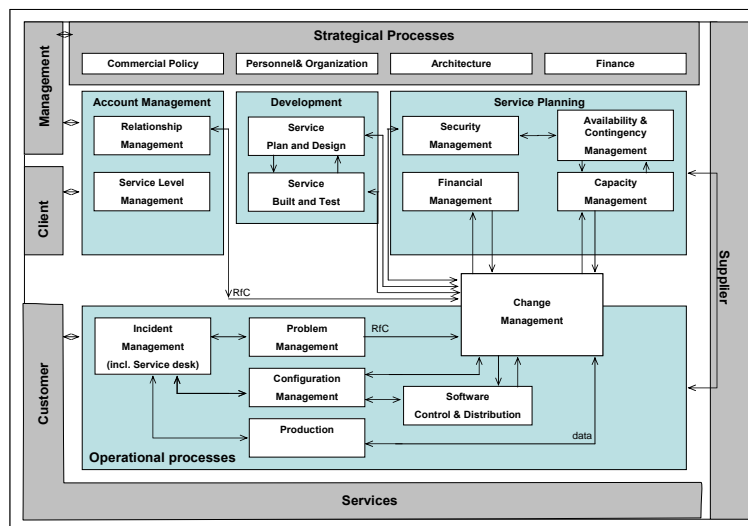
Strategical Processes

Commercial Policy

Personnel& Organization

Architecture

Finance

Management

Account Management

Relationship Management

Service Level Management

Development

Service Plan and Design

Service Built and Test

Service Planning

Security Management

Availability & Contingency Management

Financial Management

Capacity Management

Client

RfC

Change Management

Supplier

Customer

Incident Management (incl. Service desk)

Problem Management

RfC

Configuration Management

Software Control & Distribution

Production

data

Operational processes

Services